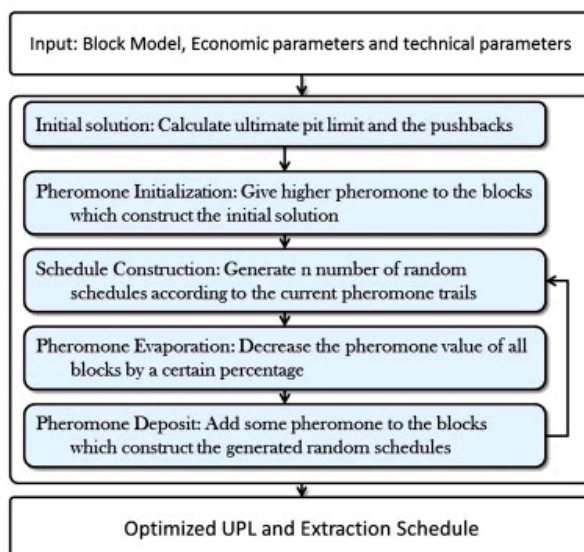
Input: Block Model, Economic parameters and technical parameters

Initial solution: Calculate ultimate pit limit and the pushbacks

Pheromone Initialization: Give higher pheromone to the blocks which construct the initial solution

Schedule Construction: Generate n number of random schedules according to the current pheromone trails

Pheromone Evaporation: Decrease the pheromone value of all blocks by a certain percentage

Pheromone Deposit: Add some pheromone to the blocks which construct the generated random schedules

Optimized UPL and Extraction Schedule